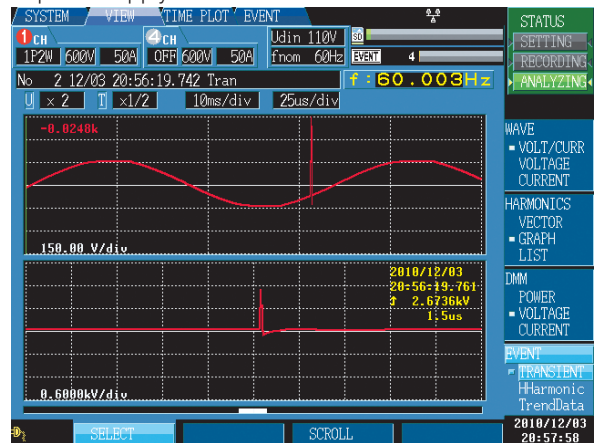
SYSTEM VIEW TIME PLOT EVENT

1 CH
1P2W 600V 50A

4 CH
OFF 600V 50A

Udin 110V
fnom 60Hz

SD

EVENT 4

STATUS
SETTING
RECORDING
ANALYZING

No 2 12/03 20:56:19.742 Tran

f : 60.003Hz

U x 2 T x1/2 10ms/div 25us/div

-0.0248k

150.00 V/div

2010/12/03
20:56:19.761
↑ 2.6736kV
1.5us

0.6000kV/div

WAVE
VOLT/CURR
VOLTAGE
CURRENT

HARMONICS
VECTOR
GRAPH
LIST

DMM
POWER
VOLTAGE
CURRENT

EVENT
TRANSIENT
HHarmonic
TrendData

SELECT

SCROLL

2010/12/03
20:57:58